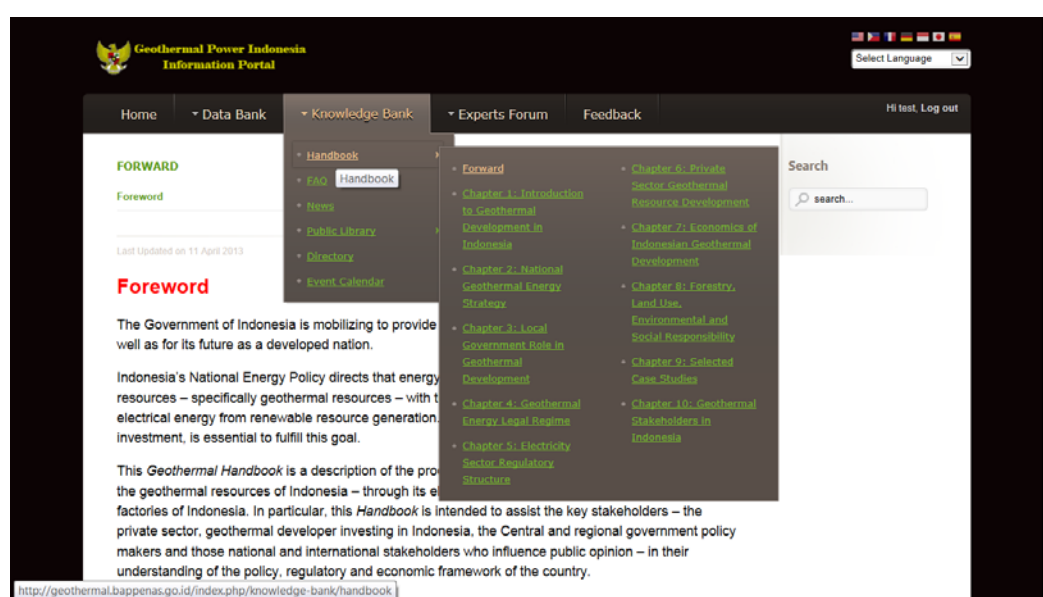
Geothermal Power Indonesia
Information Portal

Select Language

Home
Data Bank
Knowledge Bank
Experts Forum
Feedback
Hi test, Log out

FORWARD
Foreword

Last Updated on 11 April 2013

Handbook
FAQ
Handbook
News
Public Library
Directory
Event Calendar

Forward
Chapter 1: Introduction to Geothermal Development in Indonesia
Chapter 2: National Geothermal Energy Strategy
Chapter 3: Local Government Role in Geothermal Development
Chapter 4: Geothermal Energy Legal Regime
Chapter 5: Electricity Sector Regulatory Structure

Chapter 6: Private Sector Geothermal Resource Development
Chapter 7: Economics of Indonesian Geothermal Development
Chapter 8: Forestry, Land Use, Environmental and Social Responsibility
Chapter 9: Selected Case Studies
Chapter 10: Geothermal Stakeholders in Indonesia

Search
search...

Foreword

The Government of Indonesia is mobilizing to provide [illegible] well as for its future as a developed nation.

Indonesia's National Energy Policy directs that energy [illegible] resources – specifically geothermal resources – with t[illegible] electrical energy from renewable resource generation. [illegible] investment, is essential to fulfill this goal.

This *Geothermal Handbook* is a description of the pro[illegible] the geothermal resources of Indonesia – through its e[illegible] factories of Indonesia. In particular, this *Handbook* is intended to assist the key stakeholders – the private sector, geothermal developer investing in Indonesia, the Central and regional government policy makers and those national and international stakeholders who influence public opinion – in their understanding of the policy, regulatory and economic framework of the country.

http://geothermal.bappenas.go.id/index.php/knowledge-bank/handbook